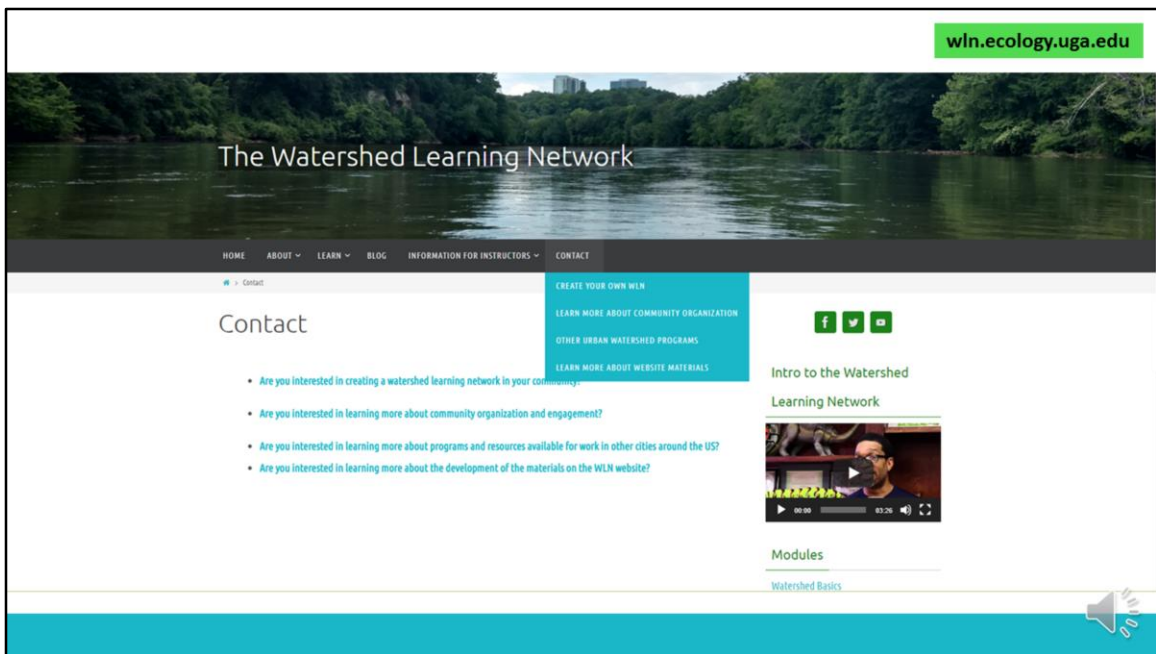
wln.ecology.uga.edu

The Watershed Learning Network

HOME ABOUT LEARN BLOG INFORMATION FOR INSTRUCTORS CONTACT

CREATE YOUR OWN WLN
LEARN MORE ABOUT COMMUNITY ORGANIZATION
OTHER URBAN WATERSHED PROGRAMS
LEARN MORE ABOUT WEBSITE MATERIALS

> Contact

Contact

- Are you interested in creating a watershed learning network in your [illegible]
- Are you interested in learning more about community organization and engagement?
- Are you interested in learning more about programs and resources available for work in other cities around the US?
- Are you interested in learning more about the development of the materials on the WLN website?

Intro to the Watershed Learning Network

00:00 03:26

Modules

Watershed Basics